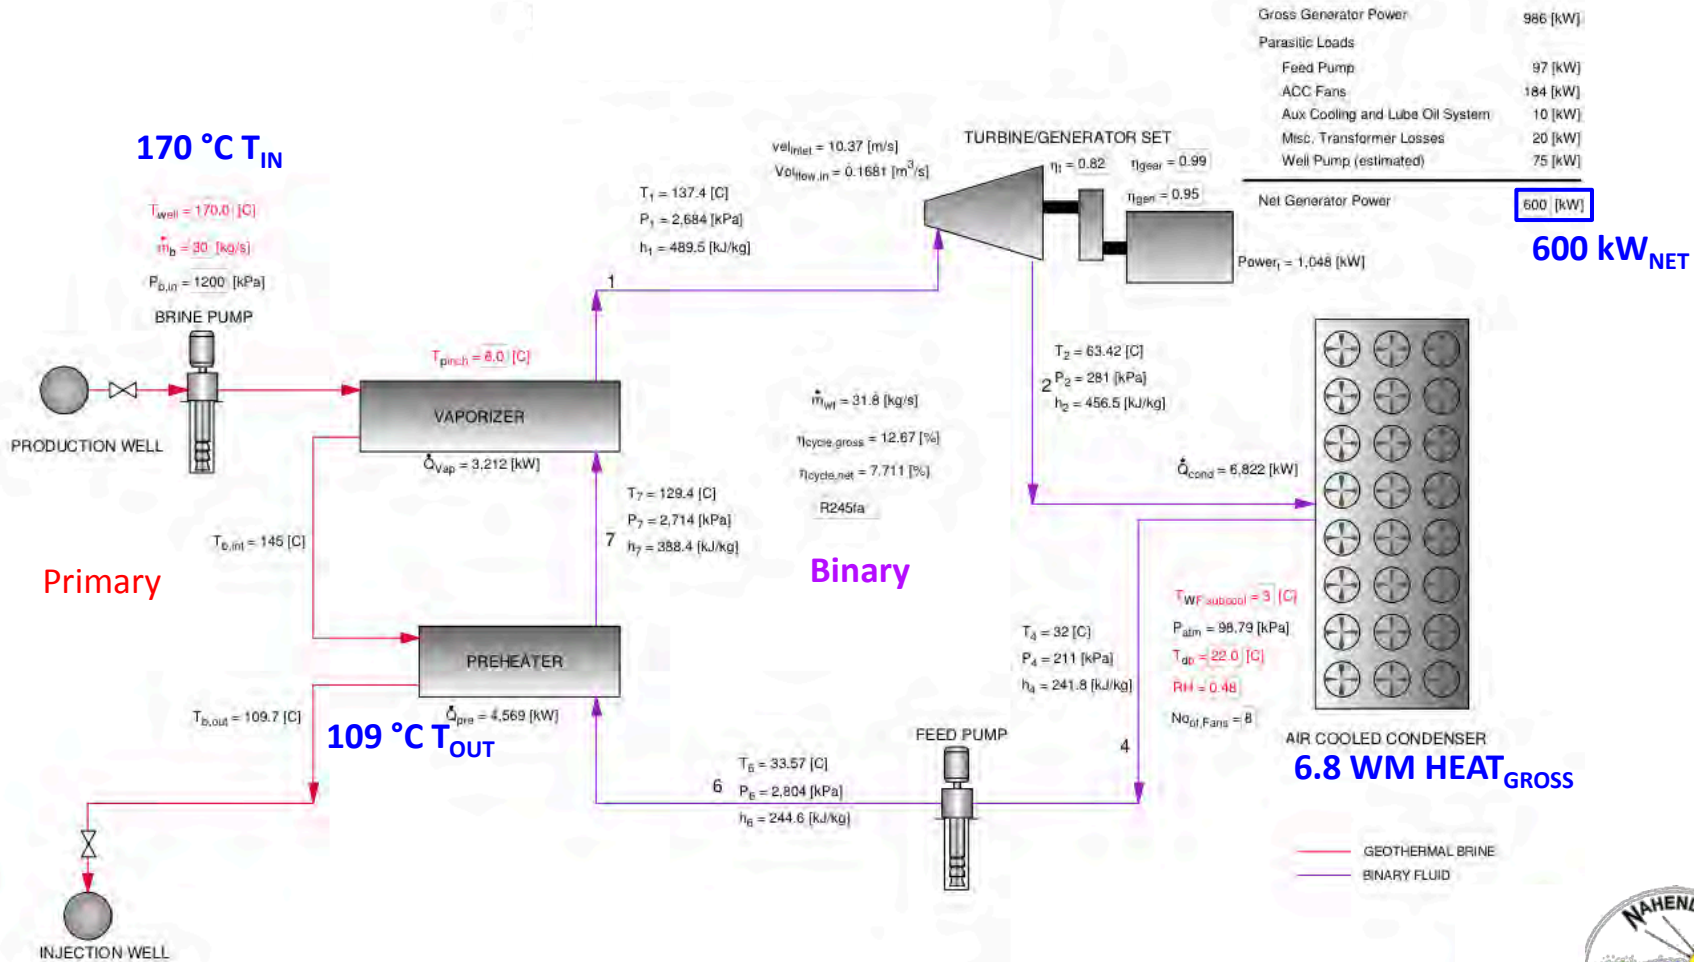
Gross Generator Power 986 [kW]
Parasitic Loads
Feed Pump 97 [kW]
ACC Fans 184 [kW]
Aux Cooling and Lube Oil System 10 [kW]
Misc. Transformer Losses 20 [kW]
Well Pump (estimated) 75 [kW]
Net Generator Power 600 [kW]

600 kW$_{NET}$

170 °C T$_{IN}$

$T_{well}$ = 170.0 [C]
$\dot{m}_b$ = 30 [kg/s]
$P_{b,in}$ = 1200 [kPa]
BRINE PUMP
PRODUCTION WELL

$vel_{inlet}$ = 10.37 [m/s]
$Vol_{flow,in}$ = 0.1681 [m$^3$/s]

TURBINE/GENERATOR SET
$\eta_t$ = 0.82 $\eta_{gear}$ = 0.99
$\eta_{gen}$ = 0.95
$Power_t$ = 1,048 [kW]

$T_1$ = 137.4 [C]
$P_1$ = 2,684 [kPa]
$h_1$ = 489.5 [kJ/kg]
1

$T_{pinch}$ = 8.0 [C]
VAPORIZER
$\dot{Q}_{vap}$ = 3,212 [kW]

$\dot{m}_{wf}$ = 31.8 [kg/s]
$\eta_{cycle,gross}$ = 12.67 [%]
$\eta_{cycle,net}$ = 7.711 [%]
R245fa

$T_2$ = 63.42 [C]
2 $P_2$ = 281 [kPa]
$h_2$ = 456.5 [kJ/kg]

$\dot{Q}_{cond}$ = 6,822 [kW]

$T_{b,int}$ = 145 [C]

$T_7$ = 129.4 [C]
$P_7$ = 2,714 [kPa]
7 $h_7$ = 388.4 [kJ/kg]

Primary

Binary

$T_{WF,subcool}$ = 3 [C]
$P_{atm}$ = 98.79 [kPa]
$T_{db}$ = 22.0 [C]
RH = 0.48
$No_{of,Fans}$ = 8

$T_4$ = 32 [C]
$P_4$ = 211 [kPa]
$h_4$ = 241.8 [kJ/kg]

PREHEATER
$\dot{Q}_{pre}$ = 4,569 [kW]
$T_{b,out}$ = 109.7 [C]

109 °C T$_{OUT}$

FEED PUMP
4
AIR COOLED CONDENSER
6.8 WM HEAT$_{GROSS}$

$T_6$ = 33.57 [C]
6 $P_6$ = 2,804 [kPa]
$h_6$ = 244.6 [kJ/kg]

GEOTHERMAL BRINE
BINARY FLUID

INJECTION WELL

NAHEN